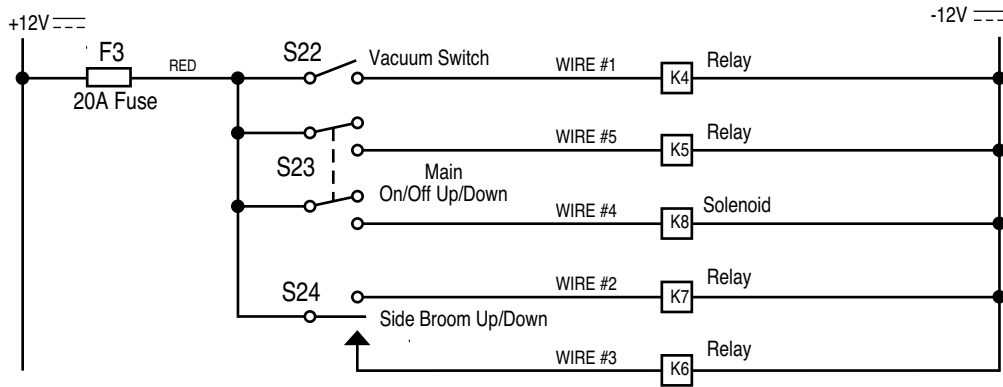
+12V ⎓

-12V ⎓

F3

RED

20A Fuse

S22

Vacuum Switch

WIRE #1

K4

Relay

WIRE #5

K5

Relay

S23

Main On/Off Up/Down

WIRE #4

K8

Solenoid

S24

WIRE #2

K7

Relay

Side Broom Up/Down

WIRE #3

K6

Relay